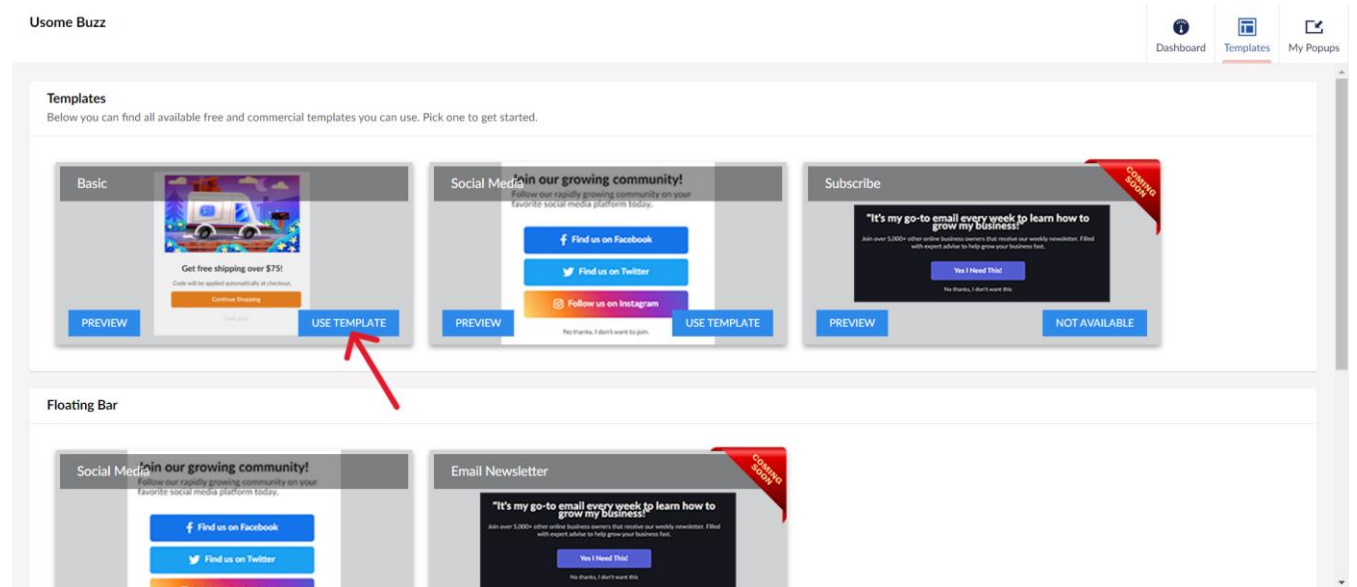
Usome Buzz

Dashboard Templates My Popups

Templates
Below you can find all available free and commercial templates you can use. Pick one to get started.

Basic
Get free shipping over $75!
Code will be applied automatically at checkout.
Continue Shopping
PREVIEW
USE TEMPLATE

Social Media
Join our growing community!
Follow our rapidly growing community on your favorite social media platform today.
Find us on Facebook
Find us on Twitter
Follow us on Instagram
No thanks, I don't want to join.
PREVIEW
USE TEMPLATE

Subscribe
COMING SOON
"It's my go-to email every week to learn how to grow my business!"
Join over 5,000+ other online business owners that receive our weekly newsletter. Filled with expert advise to help grow your business fast.
Yes I Need This!
No thanks, I don't want this
PREVIEW
NOT AVAILABLE

Floating Bar

Social Media
Join our growing community!
Follow our rapidly growing community on your favorite social media platform today.
Find us on Facebook
Find us on Twitter

Email Newsletter
COMING SOON
"It's my go-to email every week to learn how to grow my business!"
Join over 5,000+ other online business owners that receive our weekly newsletter. Filled with expert advise to help grow your business fast.
Yes I Need This!
No thanks, I don't want this